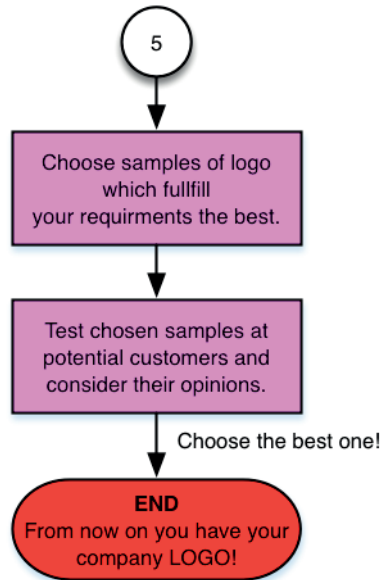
5

Choose samples of logo which fullfill your requirments the best.

Test chosen samples at potential customers and consider their opinions.

Choose the best one!

END
From now on you have your company LOGO!